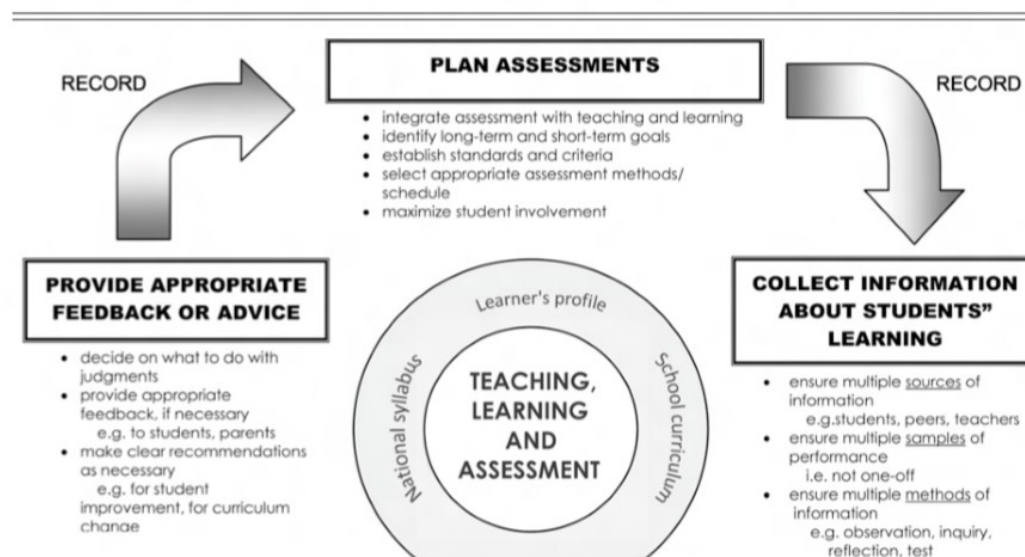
RECORD

PLAN ASSESSMENTS

- integrate assessment with teaching and learning
- identify long-term and short-term goals
- establish standards and criteria
- select appropriate assessment methods/ schedule
- maximize student involvement

RECORD

PROVIDE APPROPRIATE FEEDBACK OR ADVICE

- decide on what to do with judgments
- provide appropriate feedback, if necessary
  e.g. to students, parents
- make clear recommendations as necessary
  e.g. for student improvement, for curriculum change

Learner's profile

National syllabus

School curriculum

TEACHING, LEARNING AND ASSESSMENT

COLLECT INFORMATION ABOUT STUDENTS" LEARNING

- ensure multiple sources of information
  e.g.students, peers, teachers
- ensure multiple samples of performance
  i.e. not one-off
- ensure multiple methods of information
  e.g. observation, inquiry, reflection, test